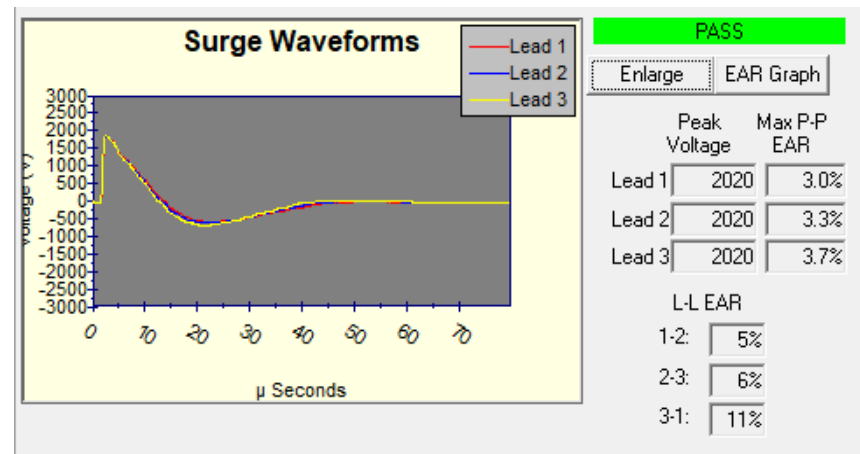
Surge Waveforms

Lead 1
Lead 2
Lead 3

3000
2500
2000
1500
1000
500
0
-500
-1000
-1500
-2000
-2500
-3000

Voltage (V)

0 10 20 30 40 50 60 70

μ Seconds

PASS

Enlarge
EAR Graph

Peak Voltage
Max P-P EAR

| | Peak Voltage | Max P-P EAR |
|---|---|---|
| Lead 1 | 2020 | 3.0% |
| Lead 2 | 2020 | 3.3% |
| Lead 3 | 2020 | 3.7% |

L-L EAR

1-2: 5%
2-3: 6%
3-1: 11%